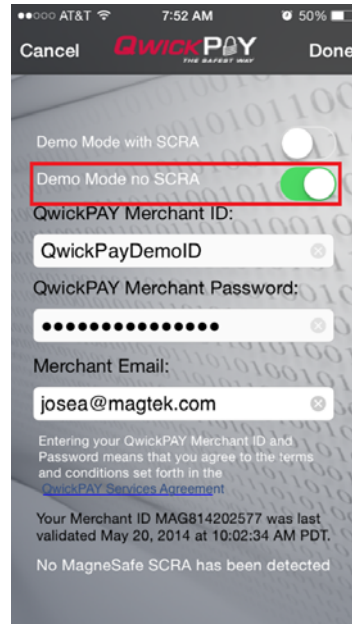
●●●○○ AT&T 7:52 AM 50%

Cancel QwickPAY THE SAFEST WAY Done

Demo Mode with SCRA

Demo Mode no SCRA

QwickPAY Merchant ID:

QwickPayDemoID

QwickPAY Merchant Password:

•••••••••••••••

Merchant Email:

josea@magtek.com

Entering your QwickPAY Merchant ID and Password means that you agree to the terms and conditions set forth in the QwickPAY Services Agreement

Your Merchant ID MAG814202577 was last validated May 20, 2014 at 10:02:34 AM PDT.

No MagneSafe SCRA has been detected